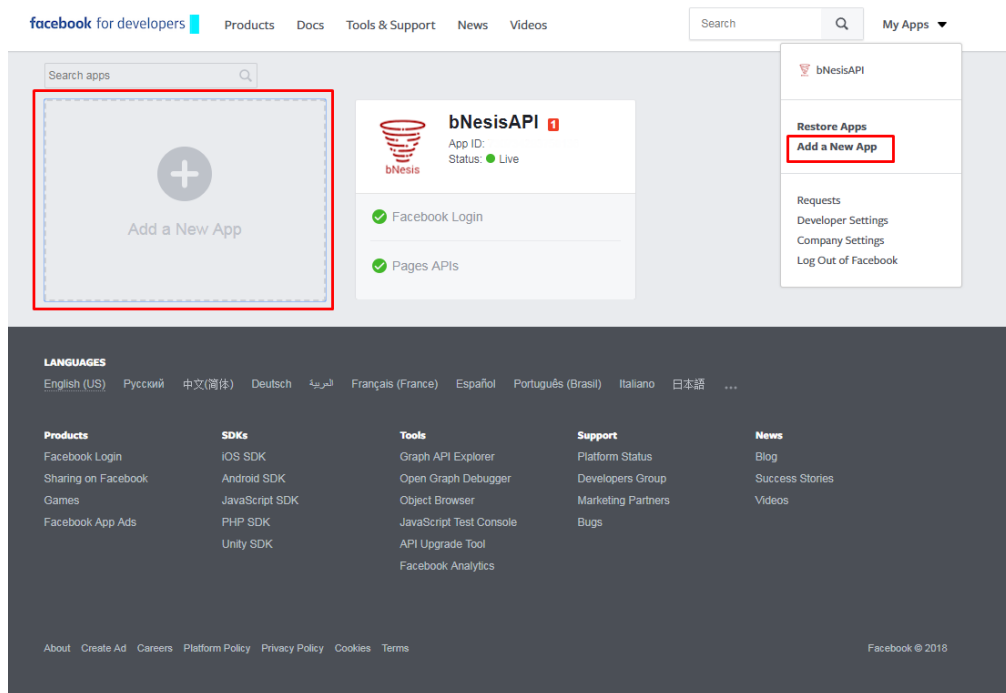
facebook for developers Products Docs Tools & Support News Videos

Search

My Apps

bNesisAPI

Restore Apps
Add a New App

Requests
Developer Settings
Company Settings
Log Out of Facebook

Search apps

Add a New App

bNesis

bNesisAPI 1
App ID:
Status: Live

Facebook Login

Pages APIs

LANGUAGES
English (US) Русский 中文(简体) Deutsch العربية Français (France) Español Português (Brasil) Italiano 日本語 ...

Products
Facebook Login
Sharing on Facebook
Games
Facebook App Ads

SDKs
iOS SDK
Android SDK
JavaScript SDK
PHP SDK
Unity SDK

Tools
Graph API Explorer
Open Graph Debugger
Object Browser
JavaScript Test Console
API Upgrade Tool
Facebook Analytics

Support
Platform Status
Developers Group
Marketing Partners
Bugs

News
Blog
Success Stories
Videos

About Create Ad Careers Platform Policy Privacy Policy Cookies Terms

Facebook © 2018